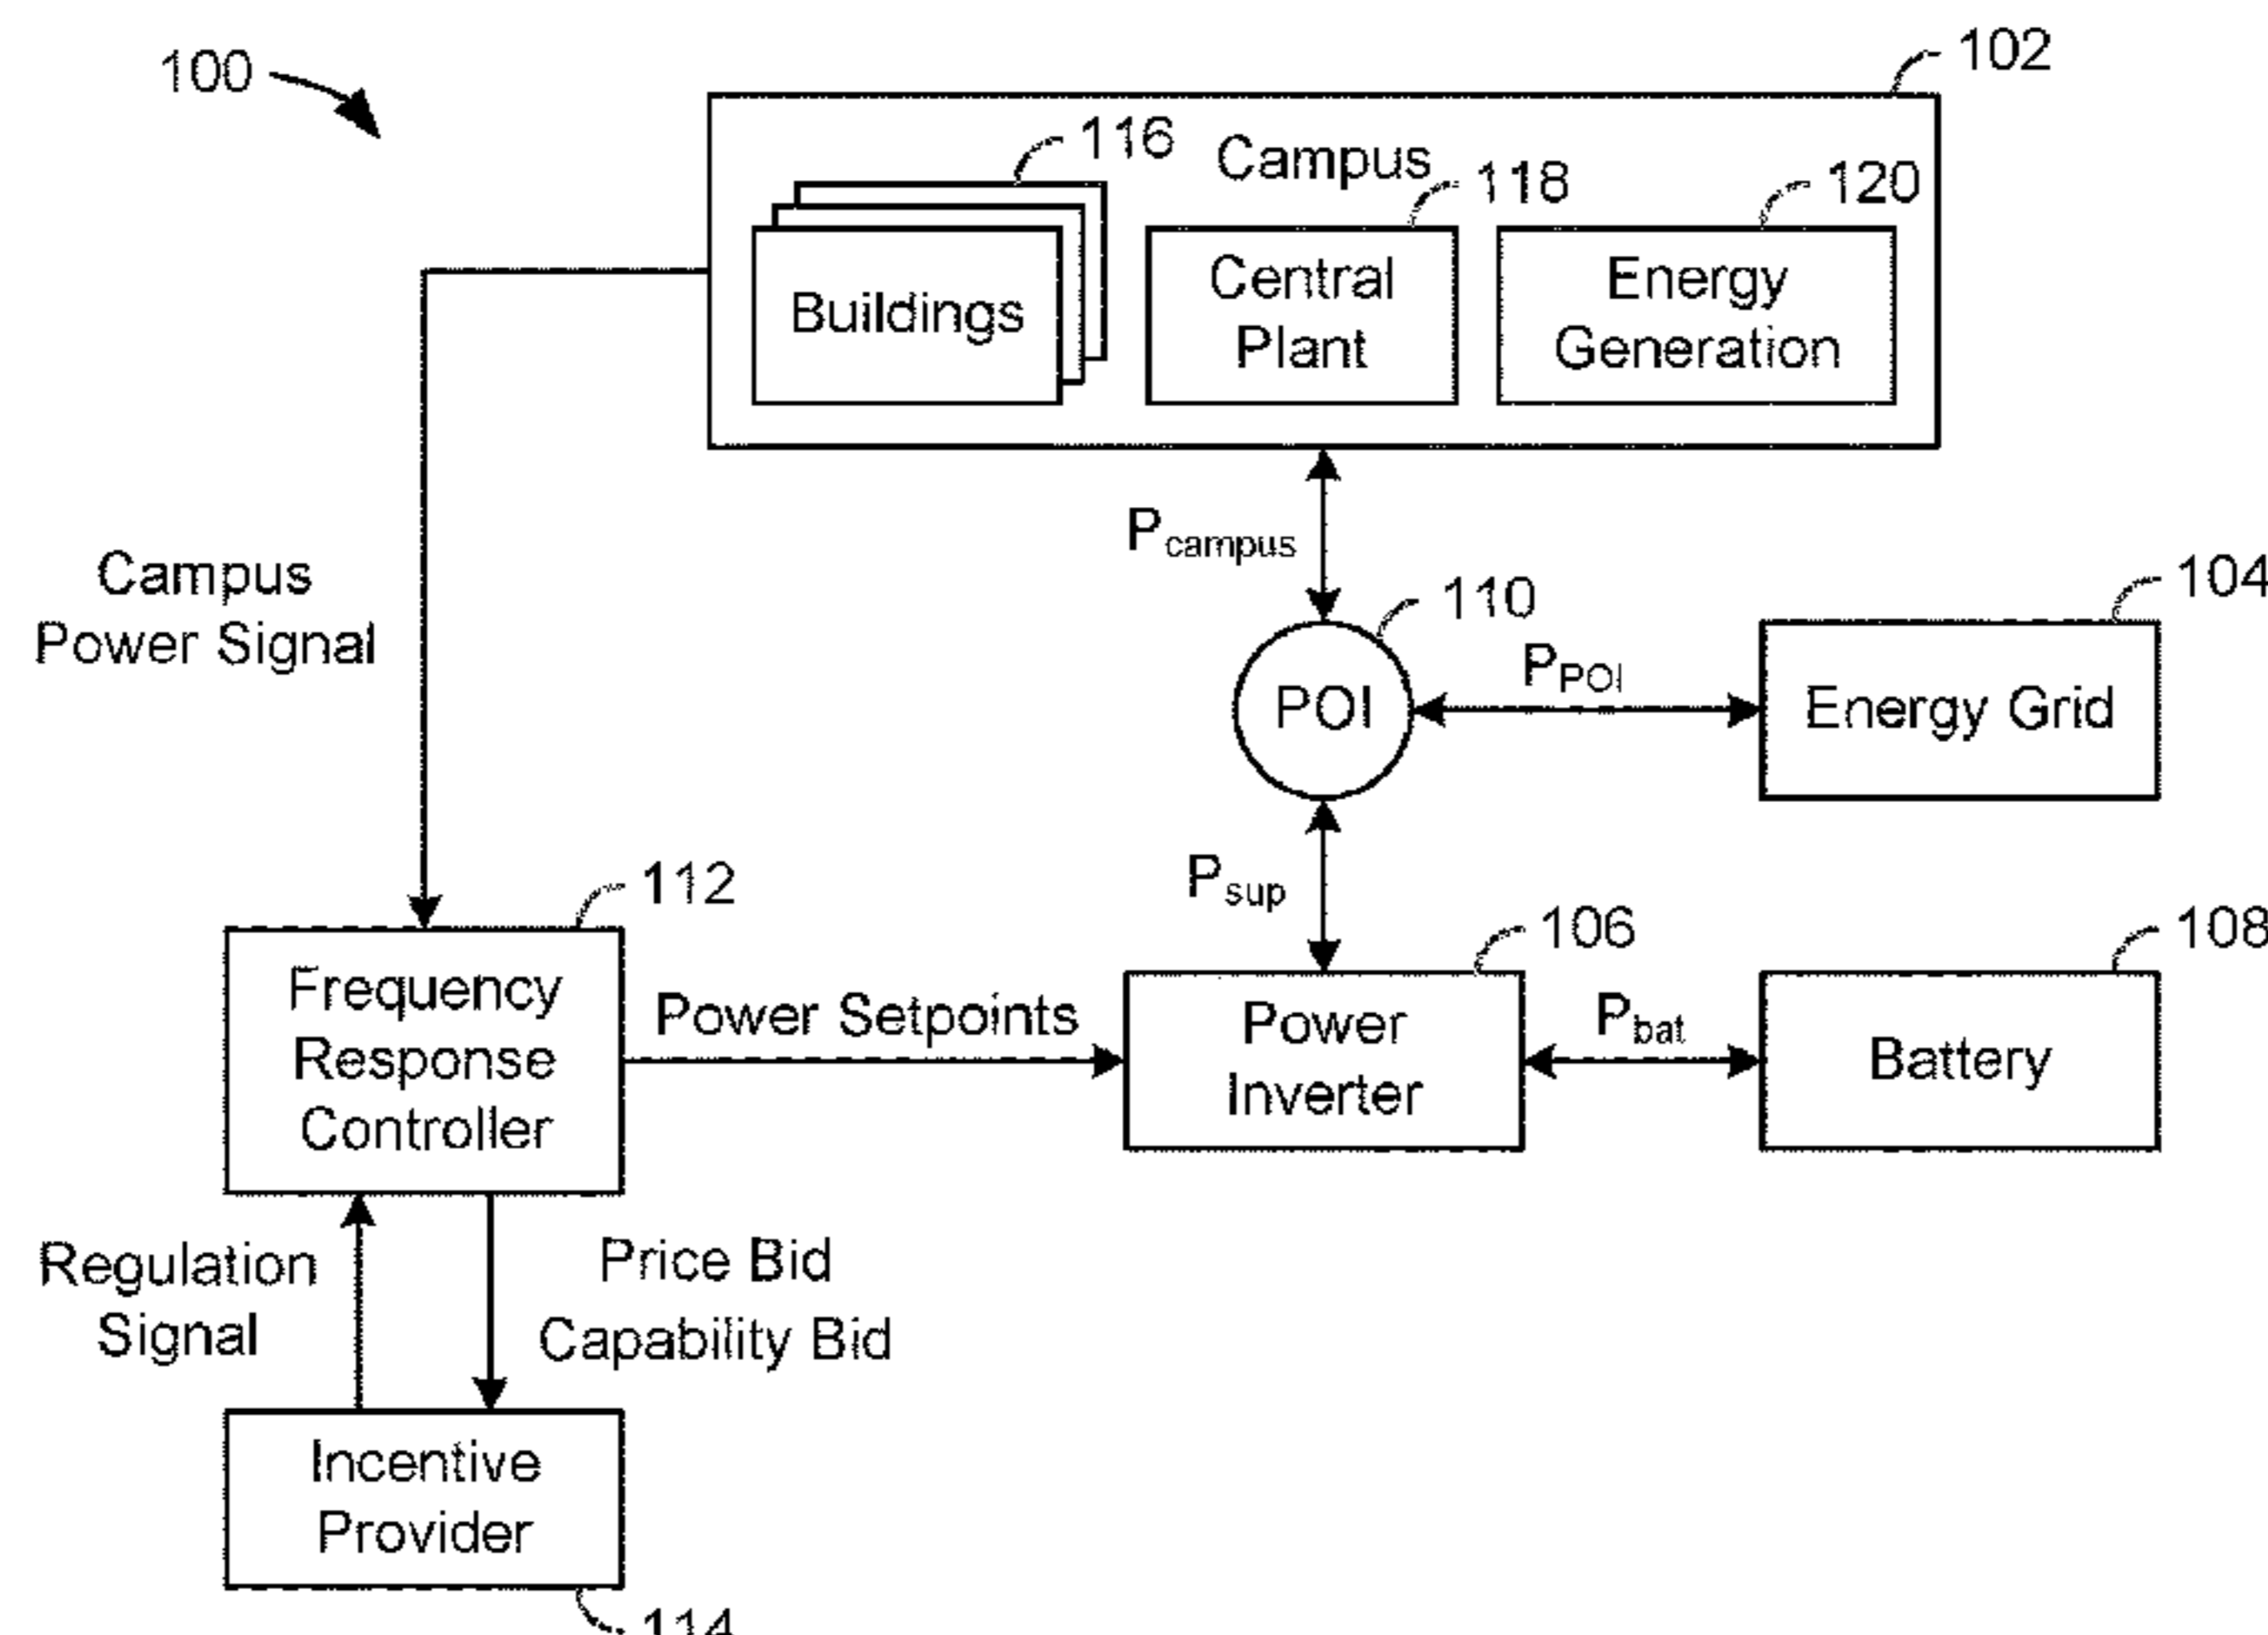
100

102

116

Campus

118

120

Buildings

Central Plant

Energy Generation

Campus Power Signal

$P_{campus}$

110

104

POI

$P_{POI}$

Energy Grid

$P_{sup}$

112

106

108

Frequency Response Controller

Power Setpoints

Power Inverter

$P_{bat}$

Battery

Regulation Signal

Price Bid
Capability Bid

Incentive Provider

114